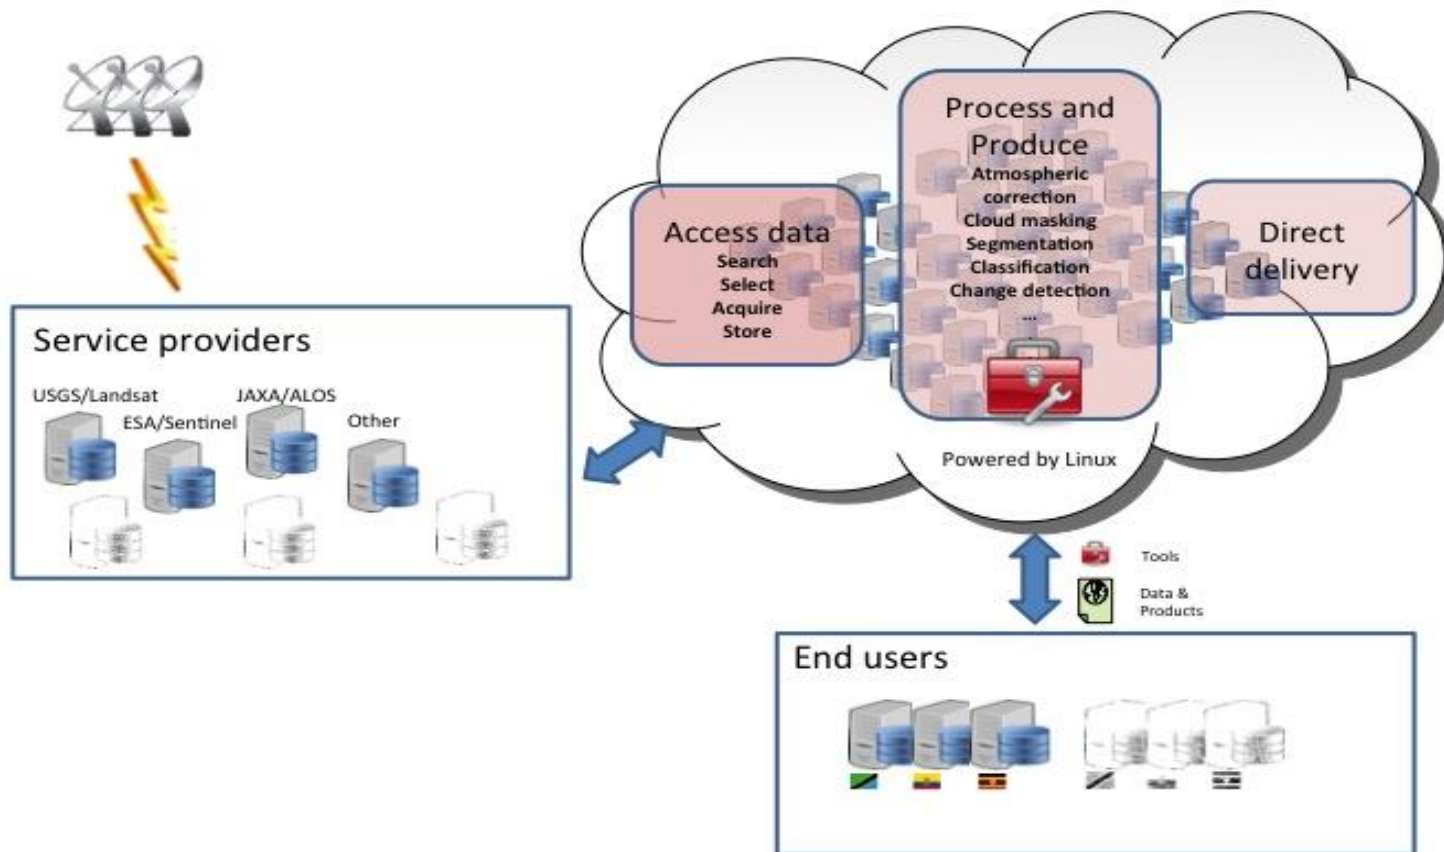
Service providers

USGS/Landsat
ESA/Sentinel
JAXA/ALOS
Other

Access data
Search
Select
Acquire
Store

Process and Produce
Atmospheric correction
Cloud masking
Segmentation
Classification
Change detection
...

Direct delivery

Powered by Linux

Tools
Data & Products

End users